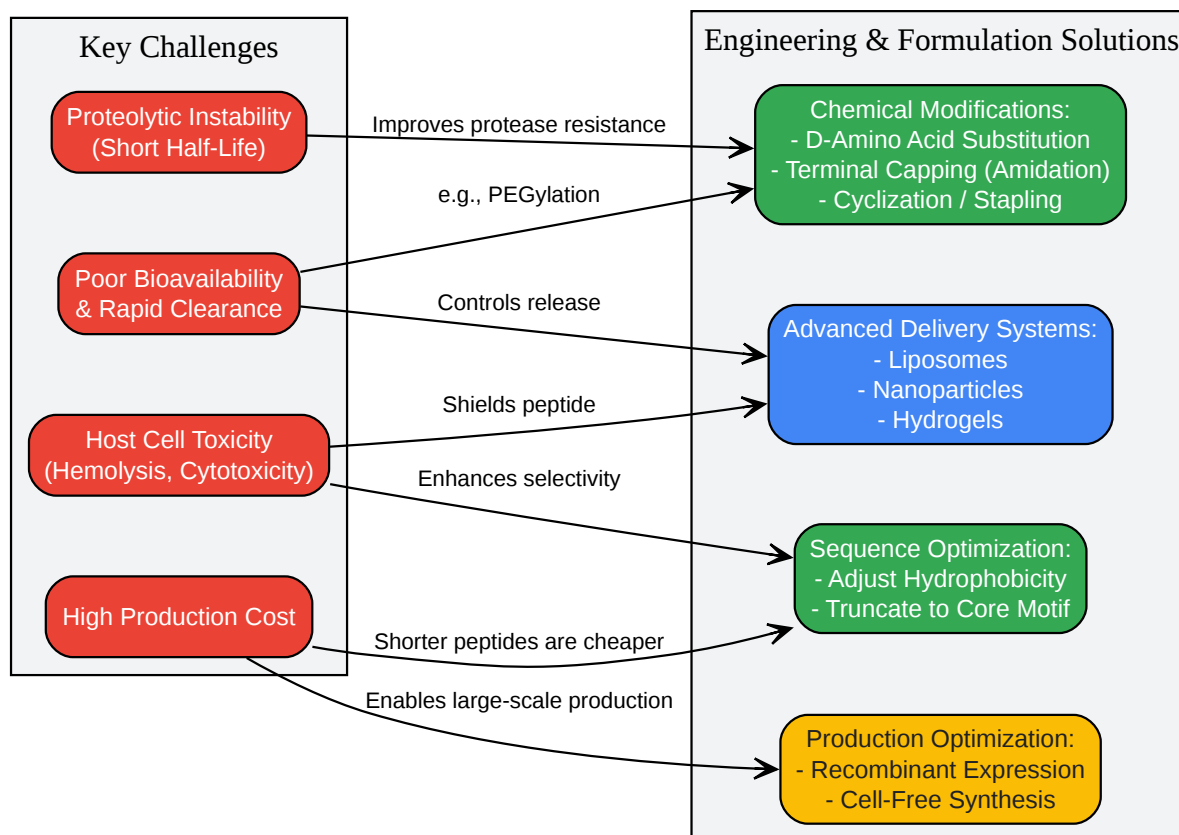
Key Challenges

Proteolytic Instability (Short Half-Life)

Poor Bioavailability & Rapid Clearance

Host Cell Toxicity (Hemolysis, Cytotoxicity)

High Production Cost

Engineering & Formulation Solutions

Chemical Modifications:
- D-Amino Acid Substitution
- Terminal Capping (Amidation)
- Cyclization / Stapling

Advanced Delivery Systems:
- Liposomes
- Nanoparticles
- Hydrogels

Sequence Optimization:
- Adjust Hydrophobicity
- Truncate to Core Motif

Production Optimization:
- Recombinant Expression
- Cell-Free Synthesis

Improves protease resistance

e.g., PEGylation

Controls release

Shields peptide

Enhances selectivity

Shorter peptides are cheaper

Enables large-scale production